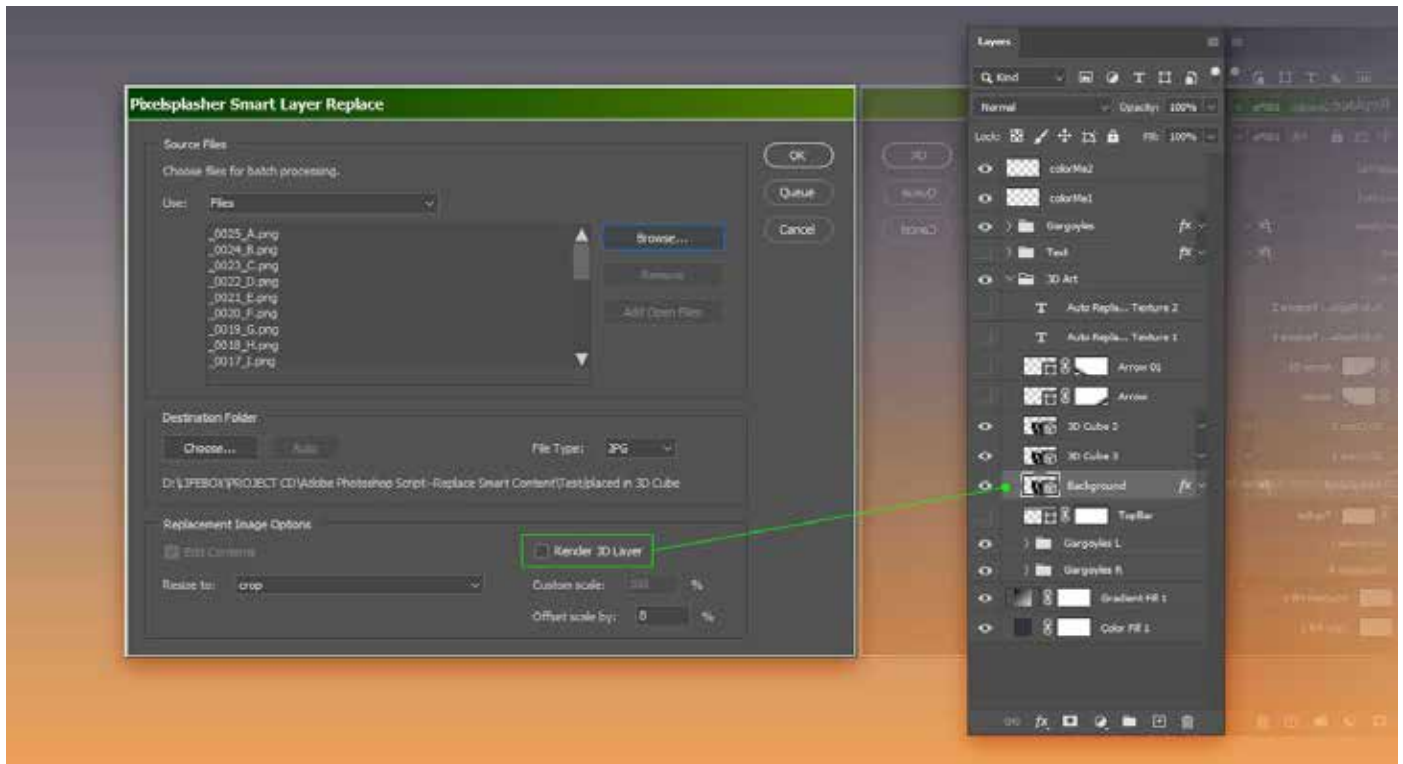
Pixelsplasher Smart Layer Replace

Source Files

Choose files for batch processing.

Use: Files

_0025_A.png
_0024_B.png
_0023_C.png
_0022_D.png
_0021_E.png
_0020_F.png
_0019_G.png
_0018_H.png
_0017_I.png

Browse...

Remove

Add Open Files

OK

Queue

Cancel

Destination Folder

Choose...

Auto

File Type: JPG

D:\JPEBOX\PROJECT CD\Adobe Photoshop Script--Replace Smart Content\Test\placed in 3D Cube

Replacement Image Options

Edit Contents

Render 3D Layer

Resize to: crop

Custom scale: 100 %

Offset scale by: 0 %

Layers

Kind

Normal

Opacity: 100%

Lock:

Fill: 100%

colorMe2

colorMe1

Gargoyles

Text

3D Art

Auto Repla... Texture 2

Auto Repla... Texture 1

Arrow 01

Arrow

3D Cube 2

3D Cube 3

Background

TopBar

Gargoyles L

Gargoyles R

Gradient Fill 1

Color Fill 1